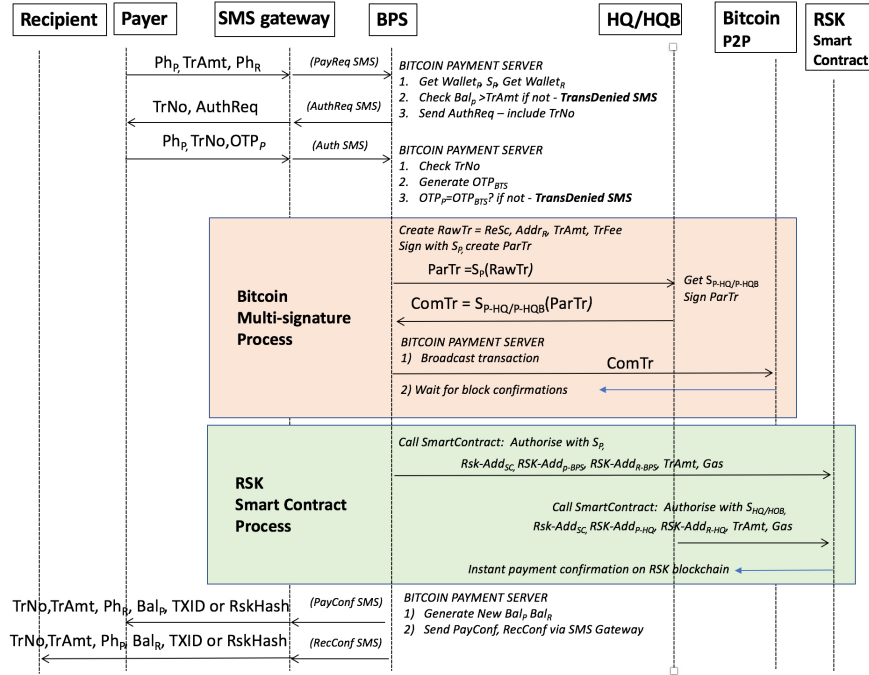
Recipient | Payer | SMS gateway | BPS | HQ/HQB | Bitcoin P2P | RSK Smart Contract

$Ph_P$, TrAmt, $Ph_R$ (PayReq SMS)

BITCOIN PAYMENT SERVER
1. Get $Wallet_P$, $S_P$, Get $Wallet_R$
2. Check $Bal_P$ >TrAmt if not - **TransDenied SMS**
3. Send AuthReq – include TrNo

TrNo, AuthReq (AuthReq SMS)

$Ph_P$, TrNo, $OTP_P$ (Auth SMS)

BITCOIN PAYMENT SERVER
1. Check TrNo
2. Generate $OTP_{BTS}$
3. $OTP_P$=$OTP_{BTS}$? if not - **TransDenied SMS**

Bitcoin Multi-signature Process

Create RawTr = ReSc, $Addr_R$, TrAmt, TrFee
Sign with $S_P$, create ParTr

ParTr =$S_P$(RawTr)

Get $S_{P-HQ/P-HQB}$
Sign ParTr

ComTr = $S_{P-HQ/P-HQB}$(ParTr)

BITCOIN PAYMENT SERVER
1) Broadcast transaction

ComTr

2) Wait for block confirmations

RSK Smart Contract Process

Call SmartContract: Authorise with $S_P$,

$Rsk\text{-}Add_{SC}$, $RSK\text{-}Add_{P-BPS}$, $RSK\text{-}Add_{R-BPS}$, TrAmt, Gas

Call SmartContract: Authorise with $S_{HQ/HQB}$,
$Rsk\text{-}Add_{SC}$, $RSK\text{-}Add_{P-HQ}$, $RSK\text{-}Add_{R-HQ}$, TrAmt, Gas

Instant payment confirmation on RSK blockchain

TrNo,TrAmt, $Ph_R$, $Bal_P$, TXID or RskHash (PayConf SMS)

TrNo,TrAmt, $Ph_P$, $Bal_R$, TXID or RskHash (RecConf SMS)

BITCOIN PAYMENT SERVER
1) Generate New $Bal_P$, $Bal_R$
2) Send PayConf, RecConf via SMS Gateway